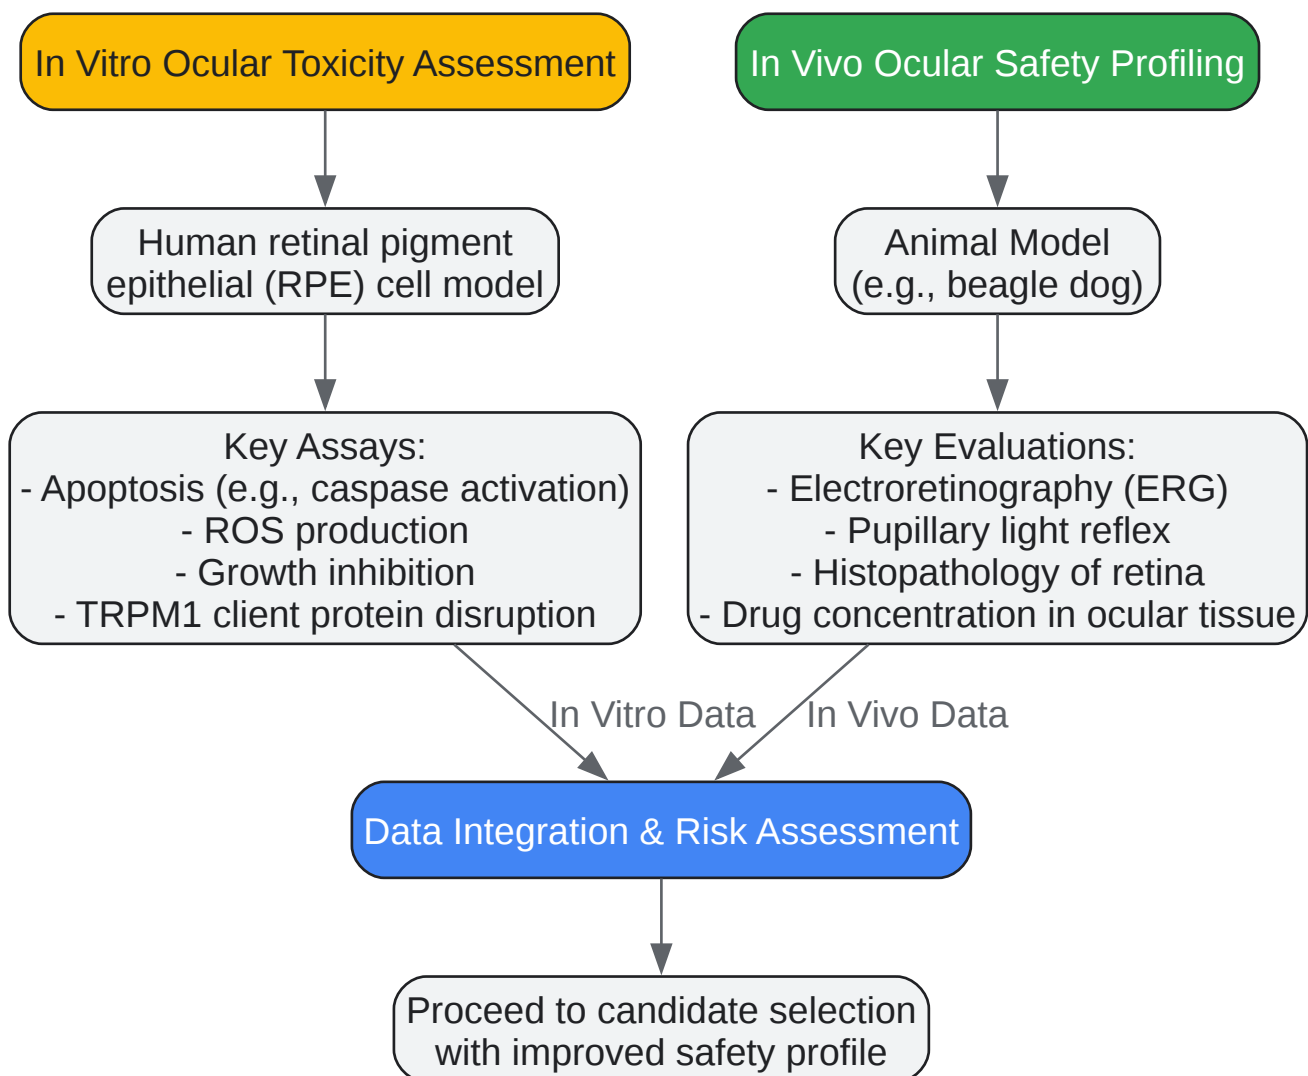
In Vitro Ocular Toxicity Assessment

Human retinal pigment epithelial (RPE) cell model

Key Assays:
- Apoptosis (e.g., caspase activation)
- ROS production
- Growth inhibition
- TRPM1 client protein disruption

In Vivo Ocular Safety Profiling

Animal Model (e.g., beagle dog)

Key Evaluations:
- Electroretinography (ERG)
- Pupillary light reflex
- Histopathology of retina
- Drug concentration in ocular tissue

In Vitro Data

In Vivo Data

Data Integration & Risk Assessment

Proceed to candidate selection with improved safety profile